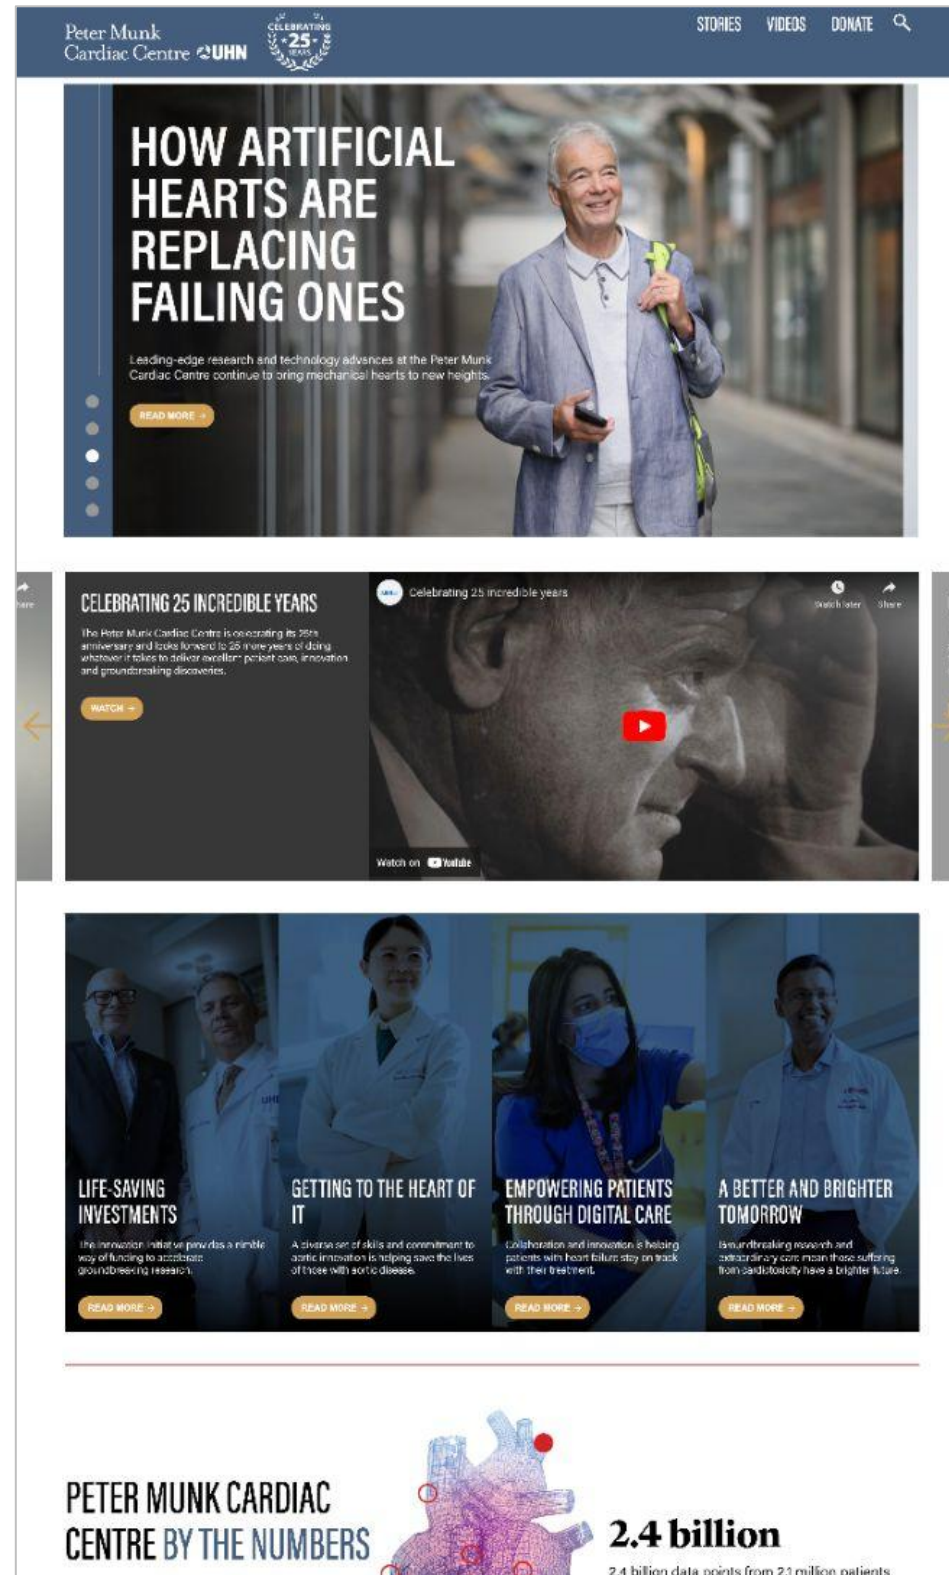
Peter Munk Cardiac Centre UHN

CELEBRATING 25 YEARS

STORIES VIDEOS DONATE

HOW ARTIFICIAL HEARTS ARE REPLACING FAILING ONES

Leading-edge research and technology advances at the Peter Munk Cardiac Centre continue to bring mechanical hearts to new heights.

READ MORE →

CELEBRATING 25 INCREDIBLE YEARS

The Peter Munk Cardiac Centre is celebrating its 25th anniversary and looks forward to 25 more years of doing whatever it takes to deliver excellent patient care, innovation and groundbreaking discoveries.

WATCH →

Celebrating 25 incredible years

Watch later Share

Watch on YouTube

LIFE-SAVING INVESTMENTS

The innovation initiative provides a nimble way of funding to accelerate groundbreaking research.

READ MORE →

GETTING TO THE HEART OF IT

A diverse set of skills and commitment to aortic innovation is helping save the lives of those with aortic disease.

READ MORE →

EMPOWERING PATIENTS THROUGH DIGITAL CARE

Collaboration and innovation is helping patients with heart failure stay on track with their treatment.

READ MORE →

A BETTER AND BRIGHTER TOMORROW

Groundbreaking research and extraordinary care mean those suffering from cardiotoxicity have a brighter future.

READ MORE →

PETER MUNK CARDIAC CENTRE BY THE NUMBERS

2.4 billion

2.4 billion data points from 2.1 million patients